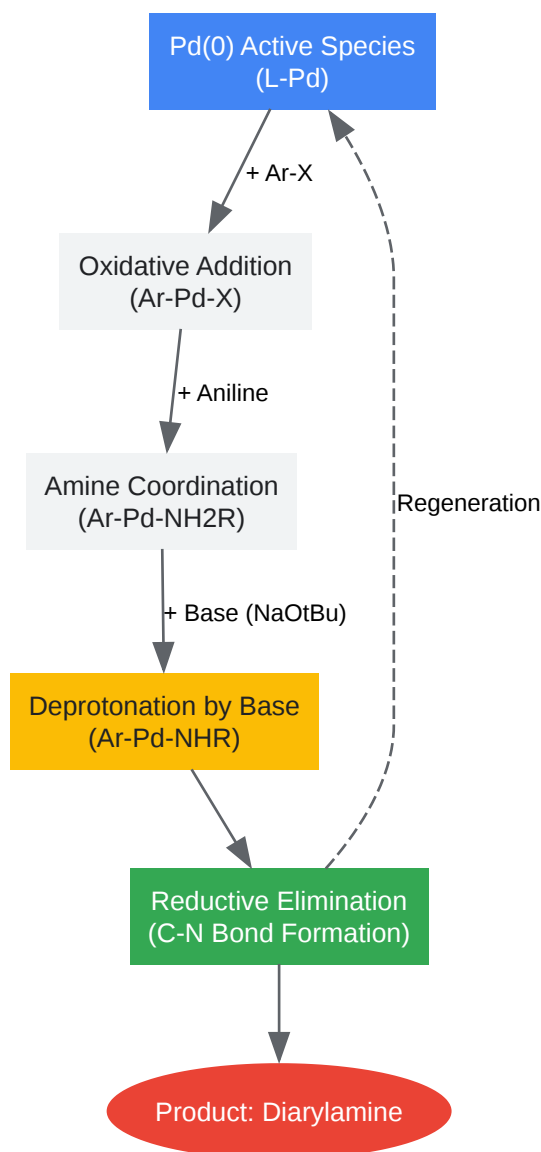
Pd(0) Active Species
(L-Pd)

+ Ar-X

Oxidative Addition
(Ar-Pd-X)

+ Aniline

Amine Coordination
(Ar-Pd-NH2R)

+ Base (NaOtBu)

Deprotonation by Base
(Ar-Pd-NHR)

Reductive Elimination
(C-N Bond Formation)

Regeneration

Product: Diarylamine